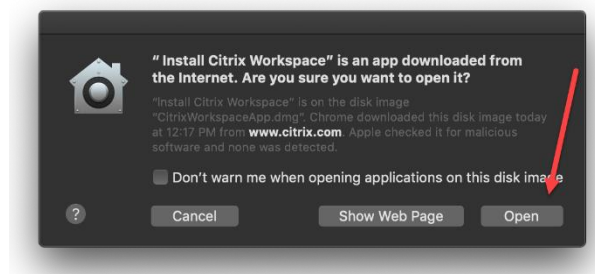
" Install Citrix Workspace" is an app downloaded from the Internet. Are you sure you want to open it?

"Install Citrix Workspace" is on the disk image "CitrixWorkspaceApp.dmg". Chrome downloaded this disk image today at 12:17 PM from www.citrix.com. Apple checked it for malicious software and none was detected.

Don't warn me when opening applications on this disk image

?

Cancel

Show Web Page

Open